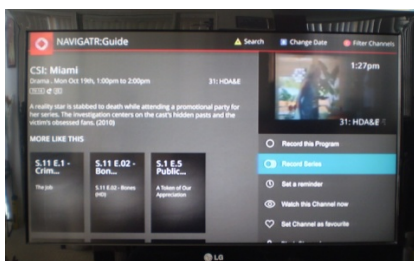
NAVIGATR:Guide

Search

Change Date

Filter Channels

CSI: Miami

Drama | Mon Oct 19th, 1:00pm to 2:00pm

31: HDA&E

A reality star is stabbed to death while attending a promotional party for her series. The investigation centers on the cast's hidden pasts and the victim's obsessed fans. (2010)

MORE LIKE THIS

S.11 E.1 - Crim...

The Job

S.11 E.02 - Bon...

S.11 E.02 - Bones (HD)

S.11 E.5 Public...

A Token of Our Appreciation

1:27pm

31: HDA&E

Record this Program

Record Series

Set a reminder

Watch this Channel now

Set Channel as favourite

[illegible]

LG